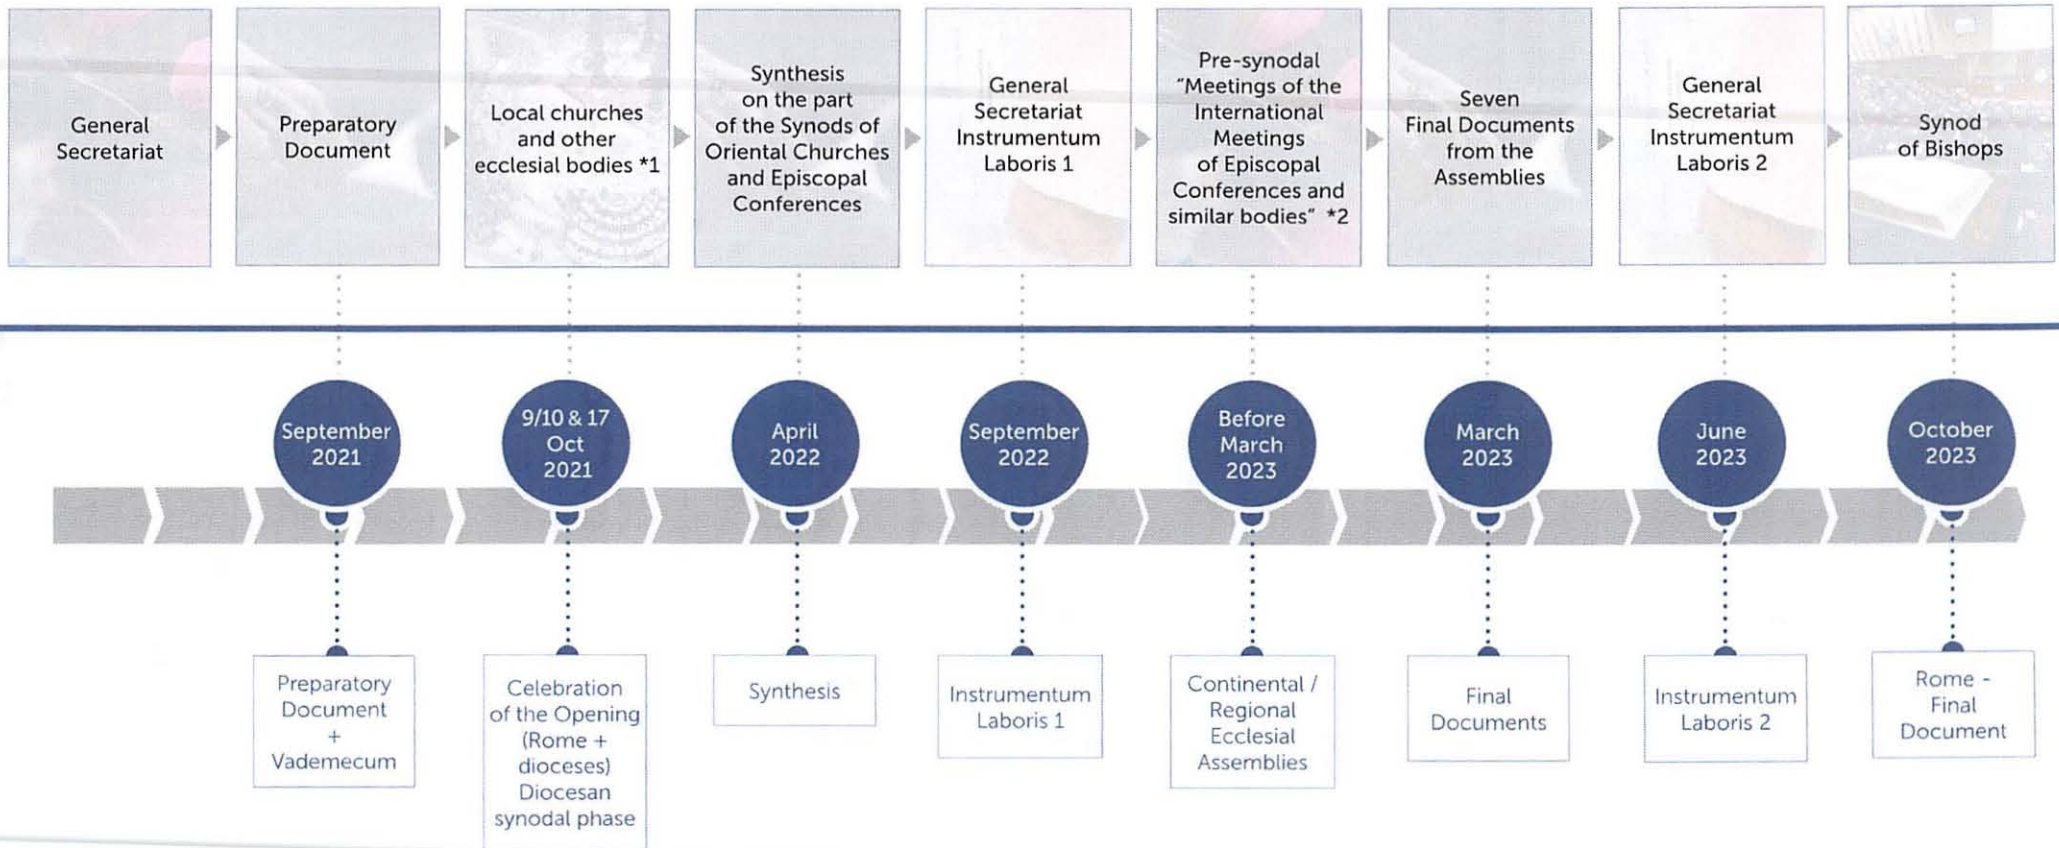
General Secretariat

Preparatory Document

Local churches and other ecclesial bodies *1

Synthesis on the part of the Synods of Oriental Churches and Episcopal Conferences

General Secretariat Instrumentum Laboris 1

Pre-synodal "Meetings of the International Meetings of Episcopal Conferences and similar bodies" *2

Seven Final Documents from the Assemblies

General Secretariat Instrumentum Laboris 2

Synod of Bishops

September 2021

9/10 & 17 Oct 2021

April 2022

September 2022

Before March 2023

March 2023

June 2023

October 2023

Preparatory Document + Vademecum

Celebration of the Opening (Rome + dioceses) Diocesan synodal phase

Synthesis

Instrumentum Laboris 1

Continental / Regional Ecclesial Assemblies

Final Documents

Instrumentum Laboris 2

Rome - Final Document